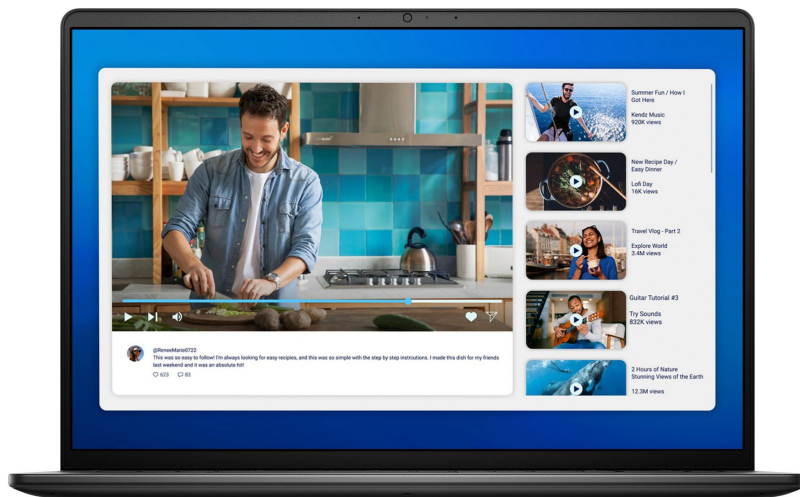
@ReneeMarie0722
This was so easy to follow! I'm always looking for easy recipes, and this was so simple with the step by step instructions. I made this dish for my friends last weekend and it was an absolute hit!
623 83

Summer Fun / How I Got Here
Kendz Music
920K views

New Recipe Day / Easy Dinner
Lofi Day
16K views

Travel Vlog - Part 2
Explore World
3.4M views

Guitar Tutorial #3
Try Sounds
832K views

2 Hours of Nature Stunning Views of the Earth
12.3M views